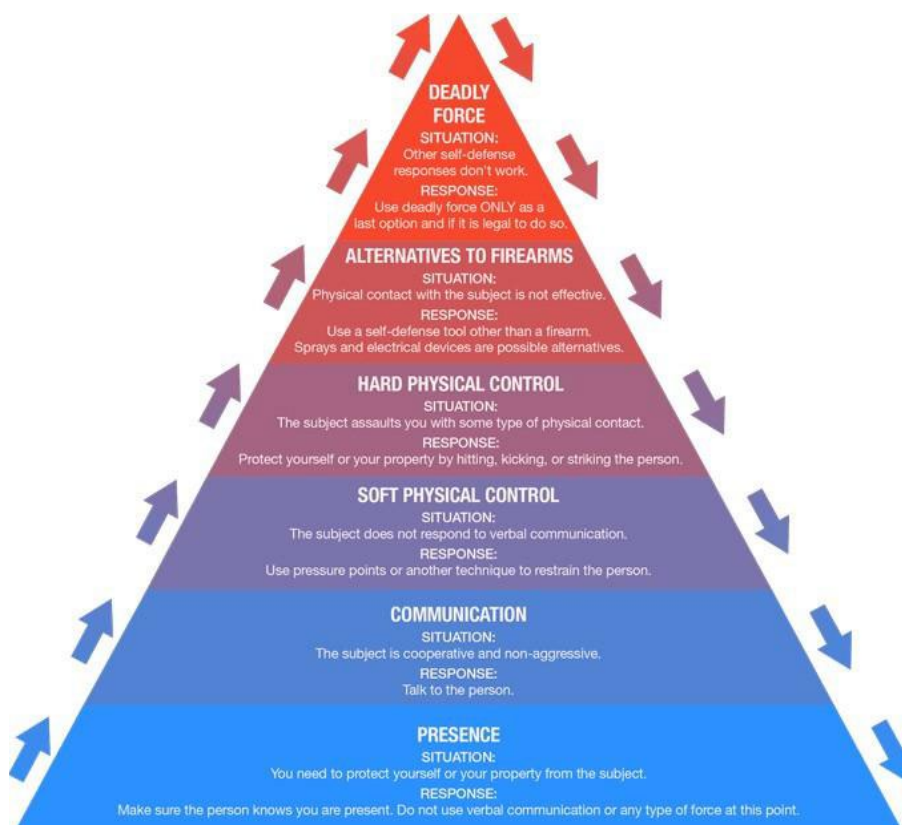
DEADLY FORCE
SITUATION:
Other self-defense responses don't work.
RESPONSE:
Use deadly force ONLY as a last option and if it is legal to do so.

ALTERNATIVES TO FIREARMS
SITUATION:
Physical contact with the subject is not effective.
RESPONSE:
Use a self-defense tool other than a firearm. Sprays and electrical devices are possible alternatives.

HARD PHYSICAL CONTROL
SITUATION:
The subject assaults you with some type of physical contact.
RESPONSE:
Protect yourself or your property by hitting, kicking, or striking the person.

SOFT PHYSICAL CONTROL
SITUATION:
The subject does not respond to verbal communication.
RESPONSE:
Use pressure points or another technique to restrain the person.

COMMUNICATION
SITUATION:
The subject is cooperative and non-aggressive.
RESPONSE:
Talk to the person.

PRESENCE
SITUATION:
You need to protect yourself or your property from the subject.
RESPONSE:
Make sure the person knows you are present. Do not use verbal communication or any type of force at this point.